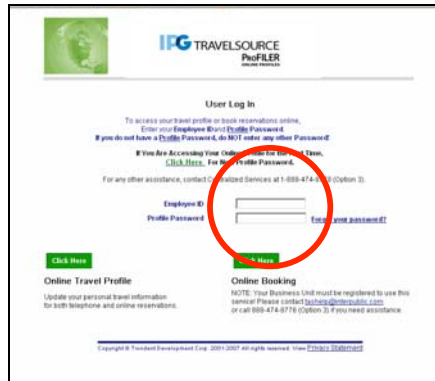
IPG TRAVELSOURCE
ProFILER
ONLINE PROFILES

User Log In

To access your travel profile or book reservations online,
Enter your Employee ID and Profile Password.
If you do not have a Profile Password, do NOT enter any other Password!

If You Are Accessing Your Online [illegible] the First Time,
Click Here For N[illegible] Profile Password.

For any other assistance, contact Centralized Services at 1-888-474-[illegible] (Option 3).

Employee ID
Profile Password
Forgot your password?

Click Here
Online Travel Profile
Update your personal travel information for both telephone and online reservations.

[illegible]k Here
Online Booking
NOTE: Your Business Unit must be registered to use this service! Please contact tashelp@interpublic.com or call 889-474-8776 (Option 3) if you need assistance.

Copyright © Trondent Development Corp. 2001-2007 All rights reserved. View Privacy Statement